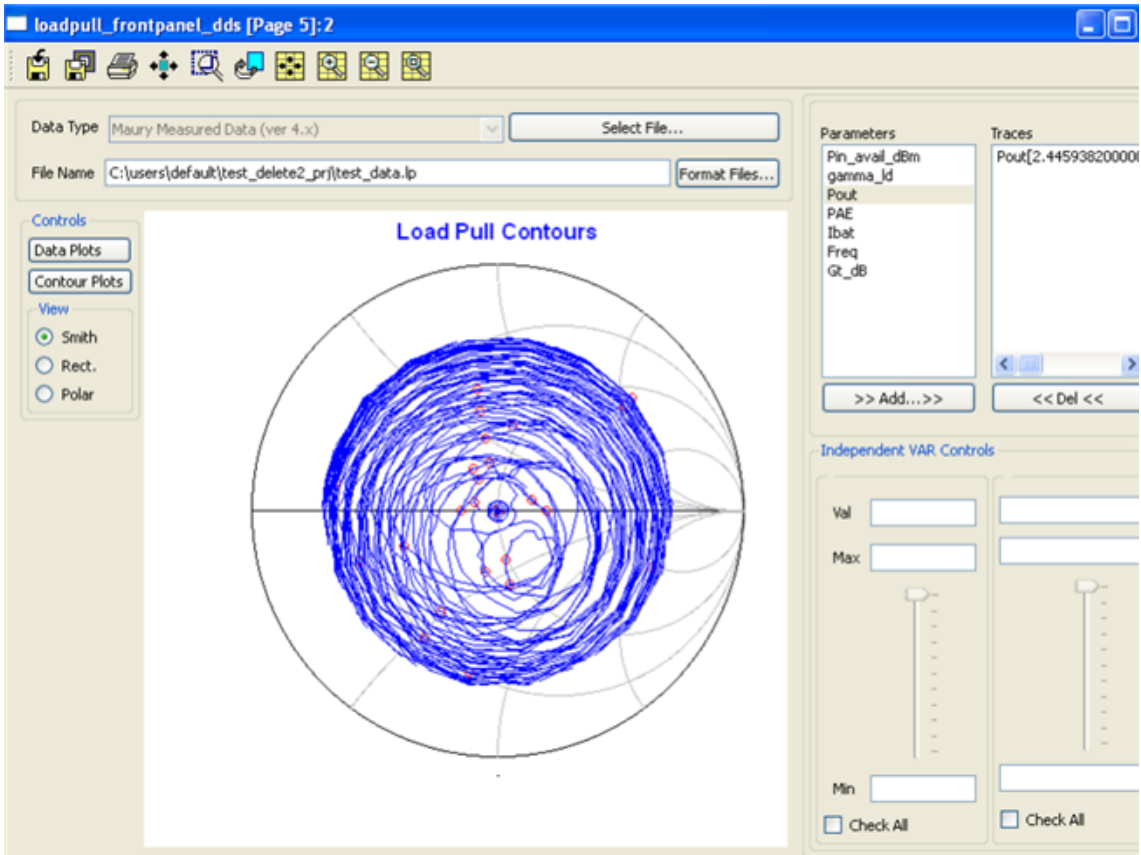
loadpull_frontpanel_dds [Page 5]:2

Data Type Maury Measured Data (ver 4.x)
Select File...
File Name C:\users\default\test_delete2_prj\test_data.lp
Format Files...

Controls
Data Plots
Contour Plots
View
Smith
Rect.
Polar

Load Pull Contours

Parameters
Pin_avail_dBm
gamma_ld
Pout
PAE
Ibat
Freq
Gt_dB

Traces
Pout[2.44593820000

>> Add...>>
<< Del <<

Independent VAR Controls
Val
Max
Min
Check All
Check All